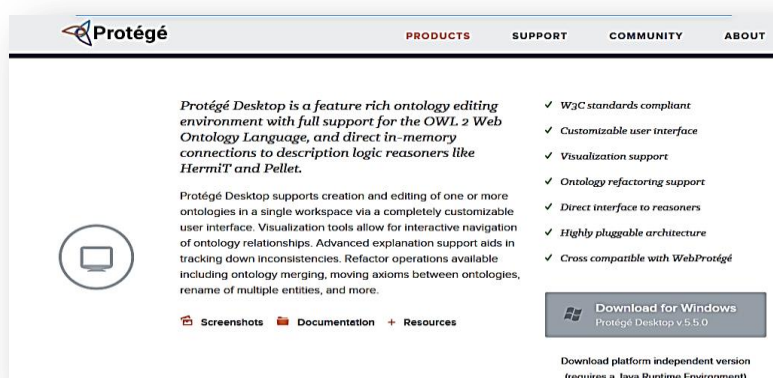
Protégé

PRODUCTS SUPPORT COMMUNITY ABOUT

Protégé Desktop is a feature rich ontology editing environment with full support for the OWL 2 Web Ontology Language, and direct in-memory connections to description logic reasoners like HermiT and Pellet.

Protégé Desktop supports creation and editing of one or more ontologies in a single workspace via a completely customizable user interface. Visualization tools allow for interactive navigation of ontology relationships. Advanced explanation support aids in tracking down inconsistencies. Refactor operations available including ontology merging, moving axioms between ontologies, rename of multiple entities, and more.

Screenshots Documentation + Resources

✓ W3C standards compliant
✓ Customizable user interface
✓ Visualization support
✓ Ontology refactoring support
✓ Direct interface to reasoners
✓ Highly pluggable architecture
✓ Cross compatible with WebProtégé

Download for Windows
Protégé Desktop v.5.5.0

Download platform independent version
(requires a Java Runtime Environment)